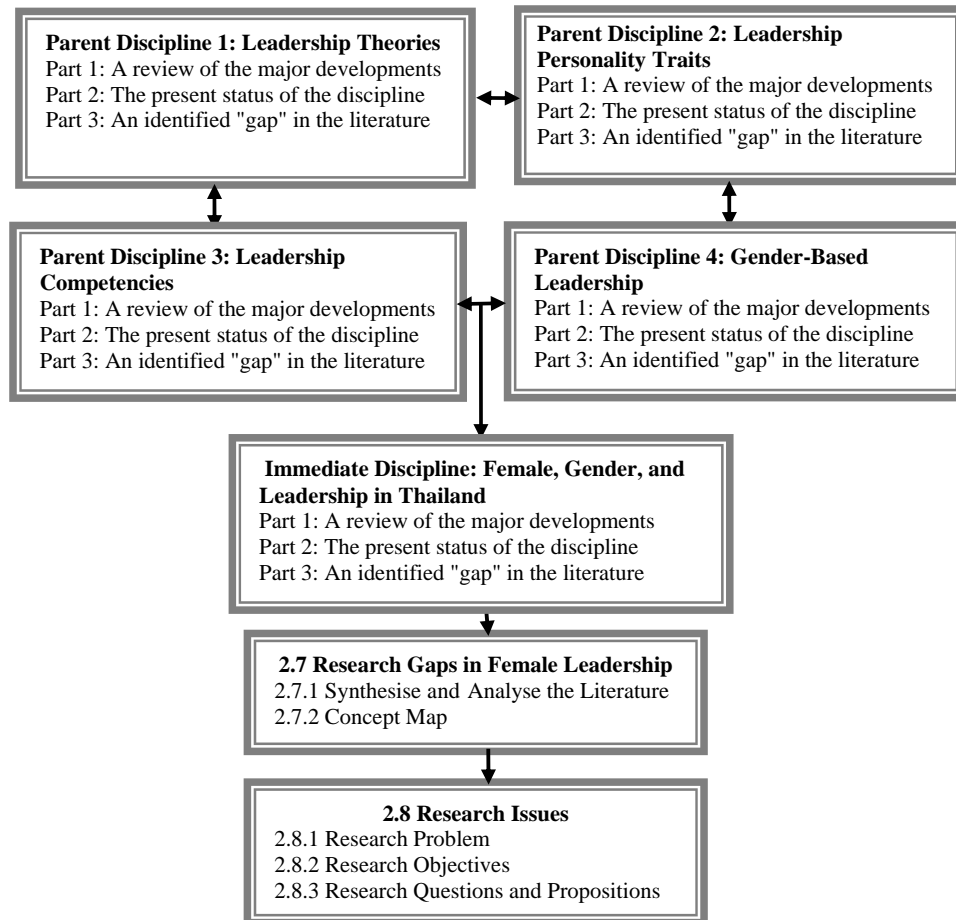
**Parent Discipline 1: Leadership Theories**
Part 1: A review of the major developments
Part 2: The present status of the discipline
Part 3: An identified "gap" in the literature

**Parent Discipline 2: Leadership Personality Traits**
Part 1: A review of the major developments
Part 2: The present status of the discipline
Part 3: An identified "gap" in the literature

**Parent Discipline 3: Leadership Competencies**
Part 1: A review of the major developments
Part 2: The present status of the discipline
Part 3: An identified "gap" in the literature

**Parent Discipline 4: Gender-Based Leadership**
Part 1: A review of the major developments
Part 2: The present status of the discipline
Part 3: An identified "gap" in the literature

**Immediate Discipline: Female, Gender, and Leadership in Thailand**
Part 1: A review of the major developments
Part 2: The present status of the discipline
Part 3: An identified "gap" in the literature

**2.7 Research Gaps in Female Leadership**
2.7.1 Synthesise and Analyse the Literature
2.7.2 Concept Map

**2.8 Research Issues**
2.8.1 Research Problem
2.8.2 Research Objectives
2.8.3 Research Questions and Propositions